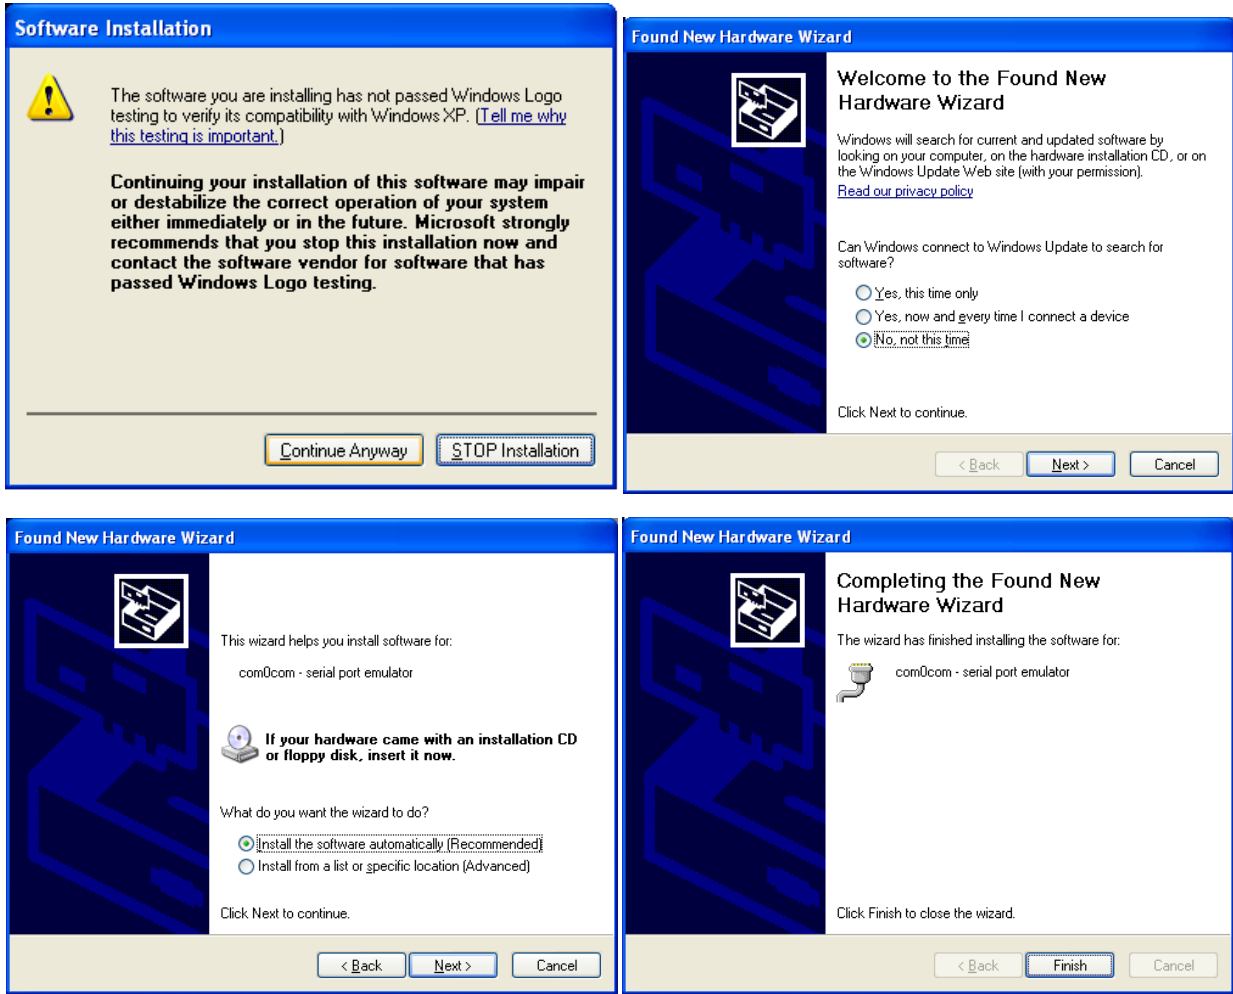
Software Installation

The software you are installing has not passed Windows Logo testing to verify its compatibility with Windows XP. (Tell me why this testing is important.)

Continuing your installation of this software may impair or destabilize the correct operation of your system either immediately or in the future. Microsoft strongly recommends that you stop this installation now and contact the software vendor for software that has passed Windows Logo testing.

Continue Anyway | STOP Installation

Found New Hardware Wizard

Welcome to the Found New Hardware Wizard

Windows will search for current and updated software by looking on your computer, on the hardware installation CD, or on the Windows Update Web site (with your permission).

Read our privacy policy

Can Windows connect to Windows Update to search for software?

Yes, this time only
Yes, now and every time I connect a device
No, not this time

Click Next to continue.

< Back | Next > | Cancel

Found New Hardware Wizard

This wizard helps you install software for:

com0com - serial port emulator

If your hardware came with an installation CD or floppy disk, insert it now.

What do you want the wizard to do?

Install the software automatically (Recommended)
Install from a list or specific location (Advanced)

Click Next to continue.

< Back | Next > | Cancel

Found New Hardware Wizard

Completing the Found New Hardware Wizard

The wizard has finished installing the software for:

com0com - serial port emulator

Click Finish to close the wizard.

< Back | Finish | Cancel